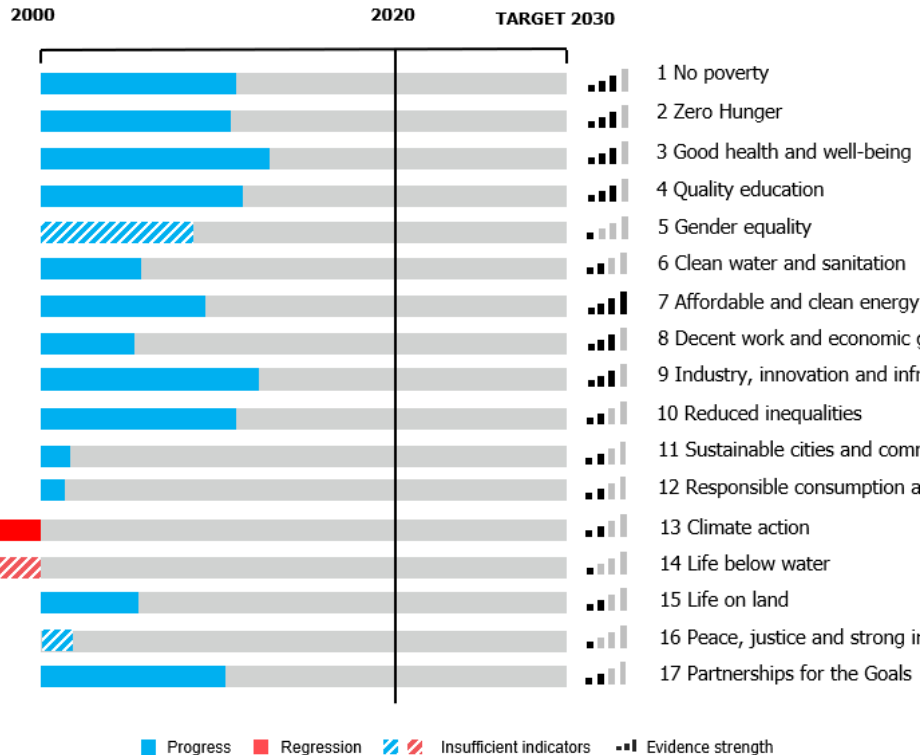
2000

2020

TARGET 2030

1 No poverty

2 Zero Hunger

3 Good health and well-being

4 Quality education

5 Gender equality

6 Clean water and sanitation

7 Affordable and clean energy

8 Decent work and economic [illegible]

9 Industry, innovation and infr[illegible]

10 Reduced inequalities

11 Sustainable cities and comm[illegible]

12 Responsible consumption a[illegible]

13 Climate action

14 Life below water

15 Life on land

16 Peace, justice and strong i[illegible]

17 Partnerships for the Goals

Progress Regression Insufficient indicators Evidence strength